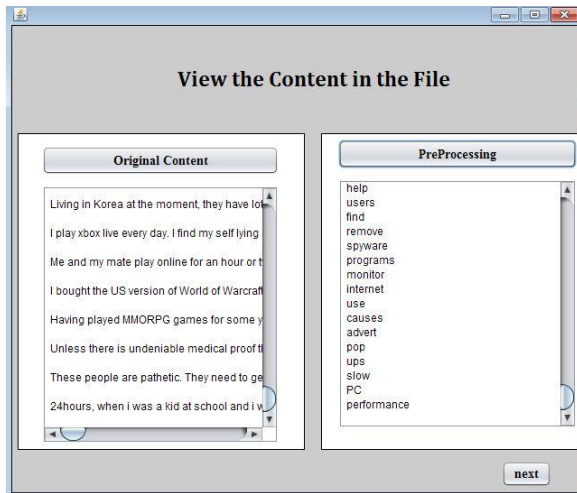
View the Content in the File

Original Content

Living in Korea at the moment, they have lo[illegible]

I play xbox live every day. I find my self lying

Me and my mate play online for an hour or t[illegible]

I bought the US version of World of Warcraf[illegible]

Having played MMORPG games for some y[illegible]

Unless there is undeniable medical proof t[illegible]

These people are pathetic. They need to ge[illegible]

24hours, when i was a kid at school and i w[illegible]

PreProcessing

help
users
find
remove
spyware
programs
monitor
internet
use
causes
advert
pop
ups
slow
PC
performance

next